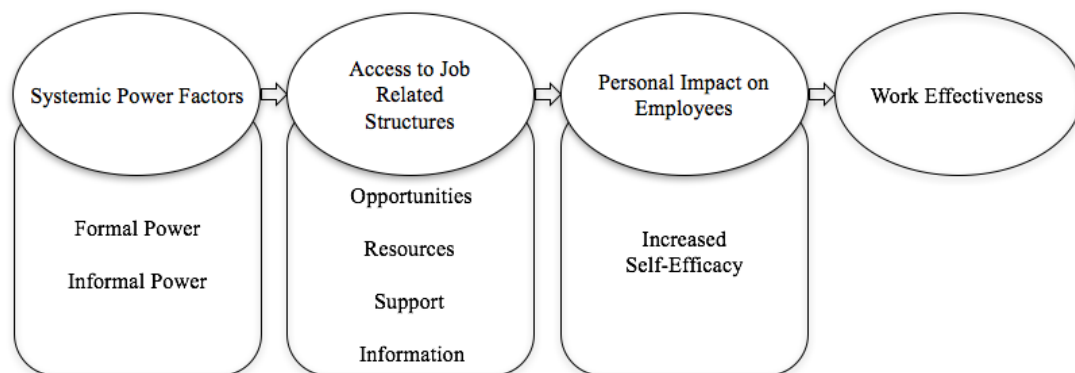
Systemic Power Factors

Formal Power

Informal Power

Access to Job Related Structures

Opportunities

Resources

Support

Information

Personal Impact on Employees

Increased Self-Efficacy

Work Effectiveness